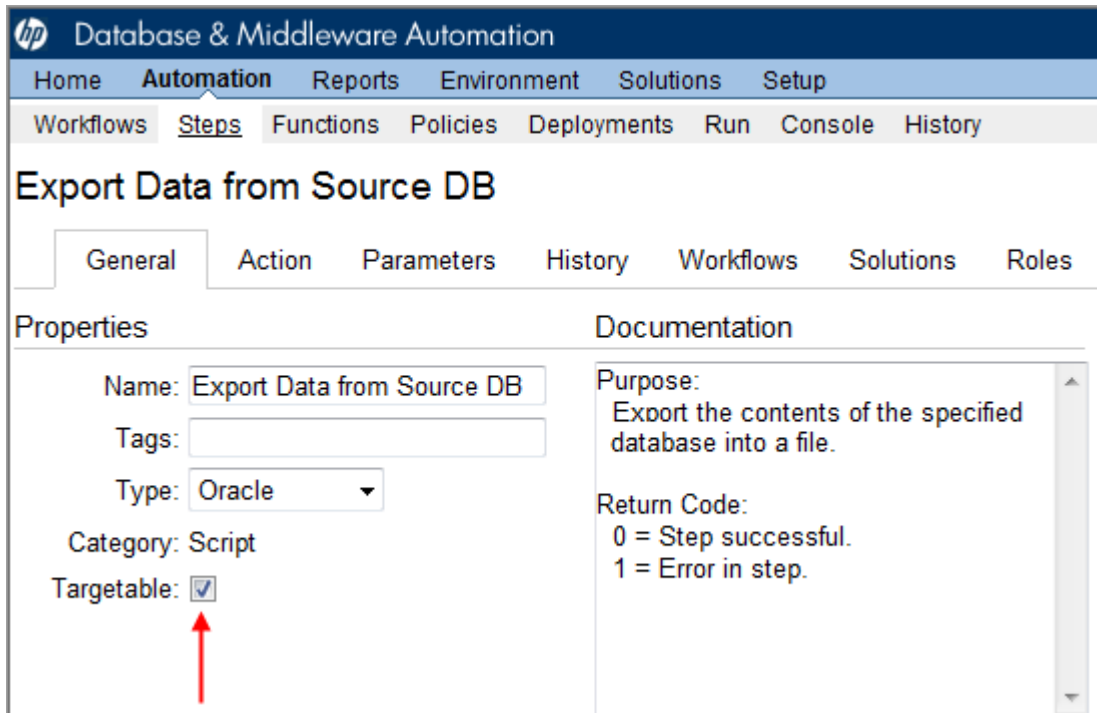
Database & Middleware Automation

Home Automation Reports Environment Solutions Setup

Workflows Steps Functions Policies Deployments Run Console History

Export Data from Source DB

General Action Parameters History Workflows Solutions Roles

Properties

Name: Export Data from Source DB

Tags:

Type: Oracle

Category: Script

Targetable:

Documentation

Purpose:
Export the contents of the specified database into a file.

Return Code:
0 = Step successful.
1 = Error in step.